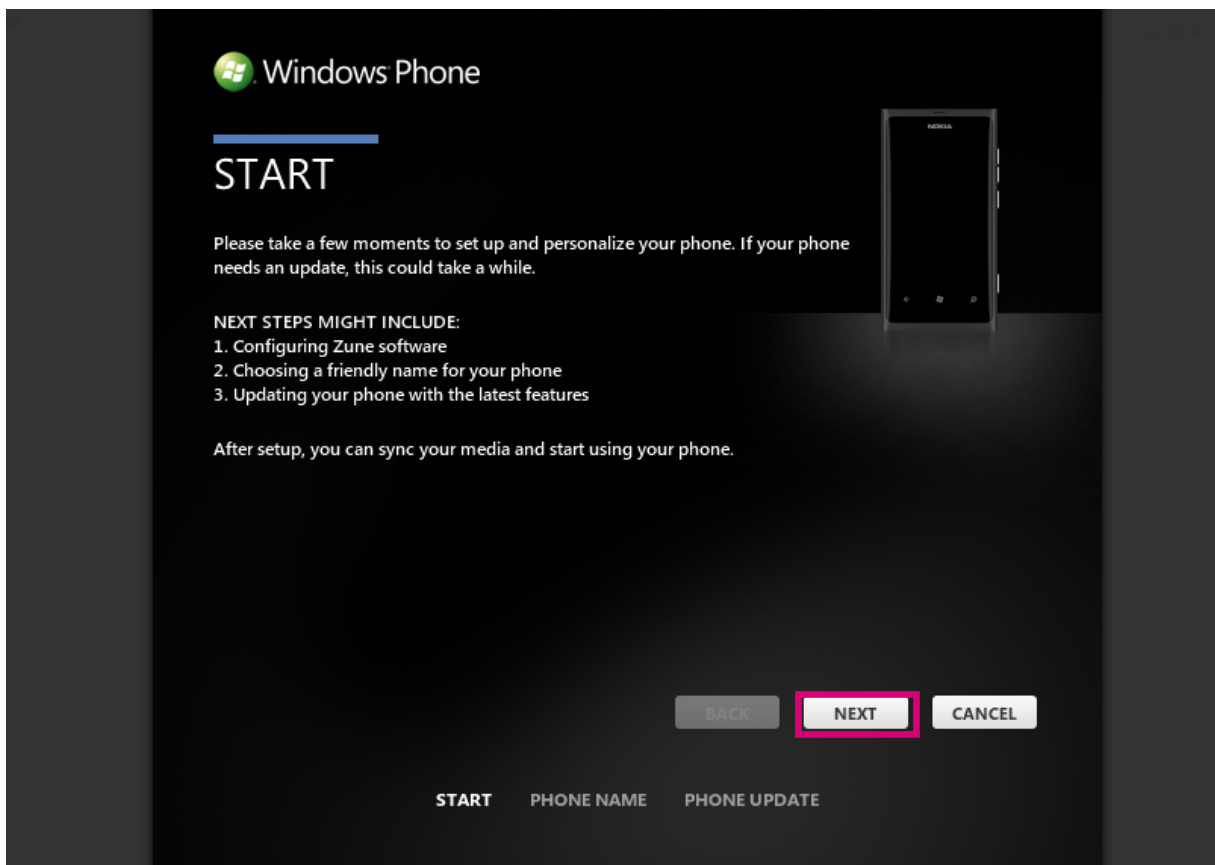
Windows Phone

START

Please take a few moments to set up and personalize your phone. If your phone needs an update, this could take a while.

NEXT STEPS MIGHT INCLUDE:
1. Configuring Zune software
2. Choosing a friendly name for your phone
3. Updating your phone with the latest features

After setup, you can sync your media and start using your phone.

NOKIA

BACK NEXT CANCEL

START PHONE NAME PHONE UPDATE